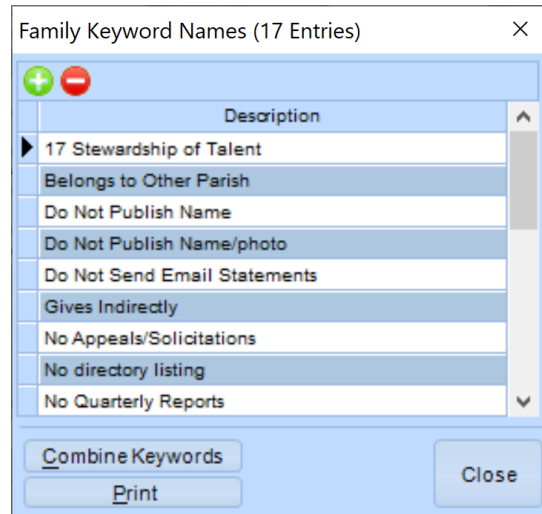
Family Keyword Names (17 Entries)

×

| Description |
|---|
| 17 Stewardship of Talent |
| Belongs to Other Parish |
| Do Not Publish Name |
| Do Not Publish Name/photo |
| Do Not Send Email Statements |
| Gives Indirectly |
| No Appeals/Solicitations |
| No directory listing |
| No Quarterly Reports |

Combine Keywords

Print

Close